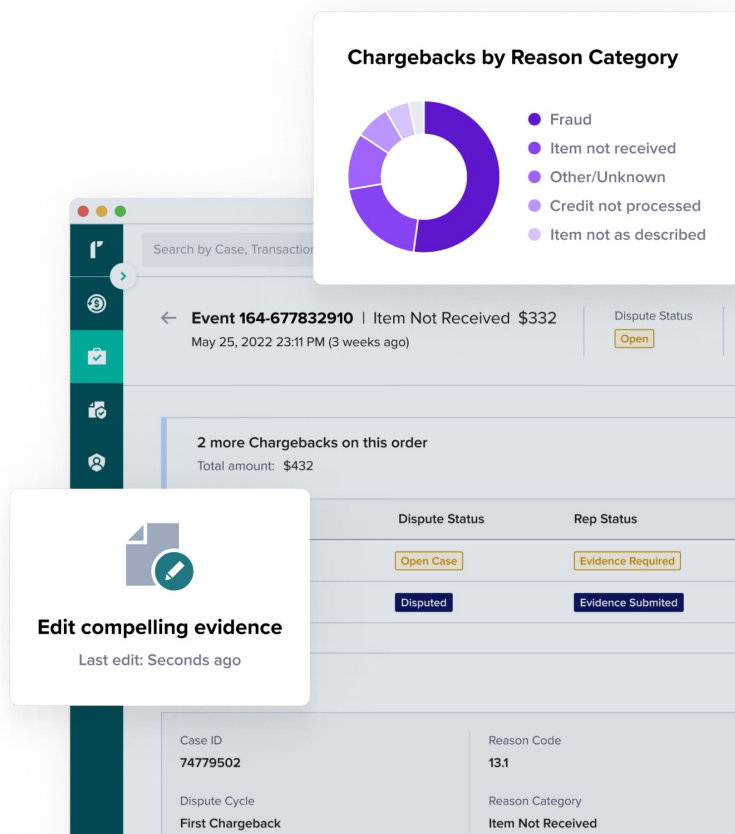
Chargebacks by Reason Category

Fraud
Item not received
Other/Unknown
Credit not processed
Item not as described

Search by Case, Transaction

Event 164-677832910 | Item Not Received $332
May 25, 2022 23:11 PM (3 weeks ago)

Dispute Status
Open

2 more Chargebacks on this order
Total amount: $432

| Dispute Status | Rep Status |
|---|---|
| Open Case | Evidence Required |
| Disputed | Evidence Submited |

Edit compelling evidence
Last edit: Seconds ago

Case ID
74779502

Reason Code
13.1

Dispute Cycle
First Chargeback

Reason Category
Item Not Received